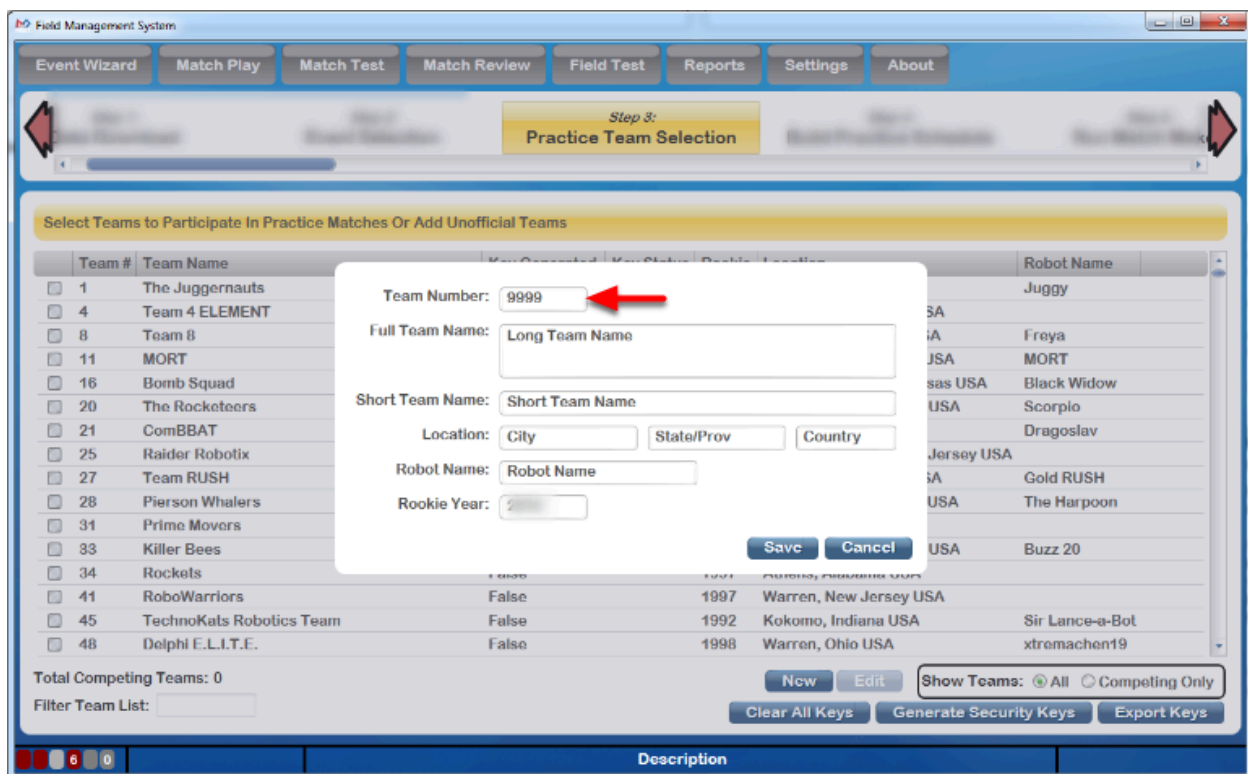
Field Management System

Event Wizard | Match Play | Match Test | Match Review | Field Test | Reports | Settings | About

Step 3:
Practice Team Selection

Select Teams to Participate In Practice Matches Or Add Unofficial Teams

| | Team # | Team Name | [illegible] | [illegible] | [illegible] | Location | Robot Name |
|---|---|---|---|---|---|---|---|
| | 1 | The Juggernauts | | | | | Juggy |
| | 4 | Team 4 ELEMENT | | | | SA | |
| | 8 | Team 8 | | | | SA | Freya |
| | 11 | MORT | | | | USA | MORT |
| | 16 | Bomb Squad | | | | sas USA | Black Widow |
| | 20 | The Rocketeers | | | | USA | Scorpio |
| | 21 | ComBBAT | | | | | Dragoslav |
| | 25 | Raider Robotix | | | | Jersey USA | |
| | 27 | Team RUSH | | | | SA | Gold RUSH |
| | 28 | Pierson Whalers | | | | USA | The Harpoon |
| | 31 | Prime Movers | | | | | |
| | 33 | Killer Bees | | | | USA | Buzz 20 |
| | 34 | Rockets | False | | 1997 | Athens, Alabama USA | |
| | 41 | RoboWarriors | False | | 1997 | Warren, New Jersey USA | |
| | 45 | TechnoKats Robotics Team | False | | 1992 | Kokomo, Indiana USA | Sir Lance-a-Bot |
| | 48 | Delphi E.L.I.T.E. | False | | 1998 | Warren, Ohio USA | xtremachen19 |

Team Number: 9999
Full Team Name: Long Team Name
Short Team Name: Short Team Name
Location: City State/Prov Country
Robot Name: Robot Name
Rookie Year: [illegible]
Save Cancel

Total Competing Teams: 0
Filter Team List:
New Edit
Show Teams: All Competing Only
Clear All Keys Generate Security Keys Export Keys

6 0
Description